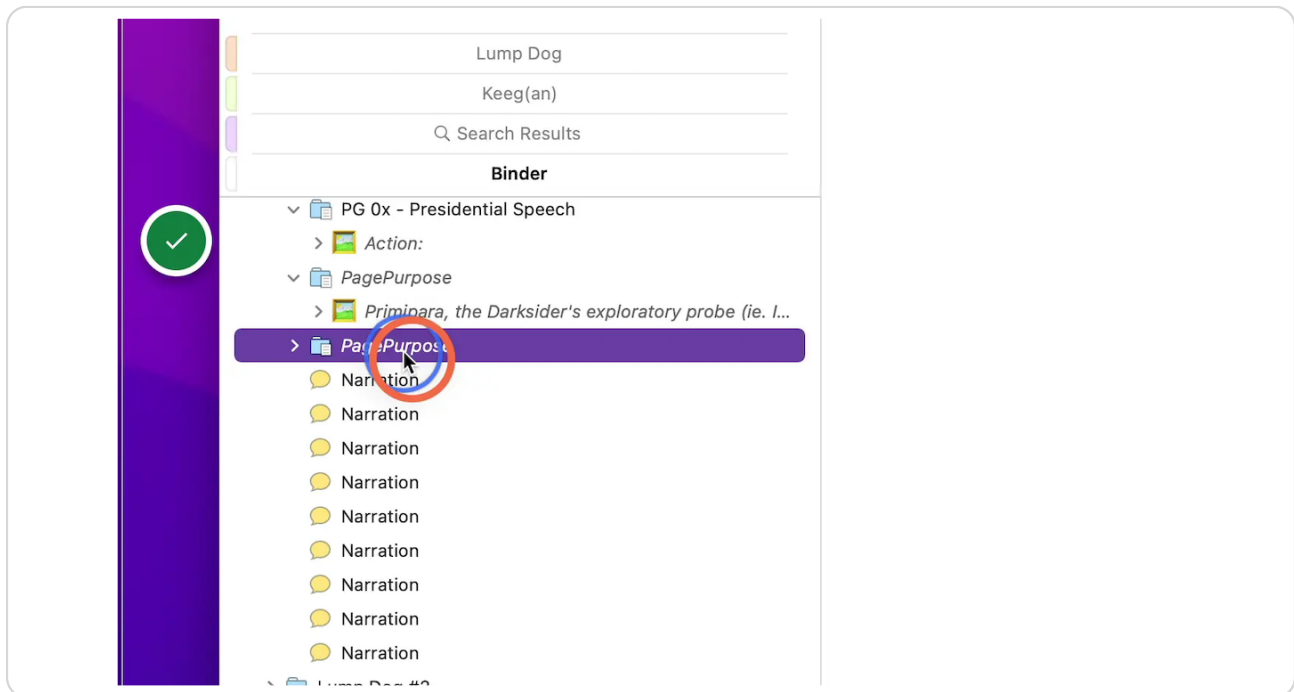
Lump Dog

Keeg(an)

Search Results

Binder

PG 0x - Presidential Speech

Action:

PagePurpose

Primipara, the Darksider's exploratory probe (ie. I...

PagePurpose

Narration

Narration

Narration

Narration

Narration

Narration

Narration

Narration

Narration

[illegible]